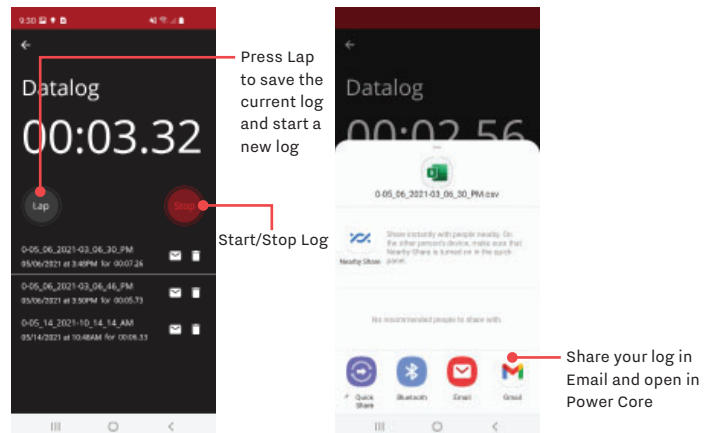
9:30

Datalog

00:03.32

Lap

Stop

0-05_06_2021-03_06_30_PM
05/06/2021 at 3:49PM for 00:07.26

0-05_06_2021-03_06_46_PM
05/06/2021 at 3:50PM for 00:05.73

0-05_14_2021-10_14_14_AM
05/14/2021 at 10:48AM for 00:06.33

Press Lap to save the current log and start a new log

Start/Stop Log

Datalog

00:02.56

0-05_06_2021-03_06_30_PM.csv

Show instantly with people nearby. On the other person's device, make sure that Nearby Share is turned on in the quick panel.

Nearby Share

No recommended people to share with.

Quick Share

Bluetooth

Email

Gmail

Share your log in Email and open in Power Core